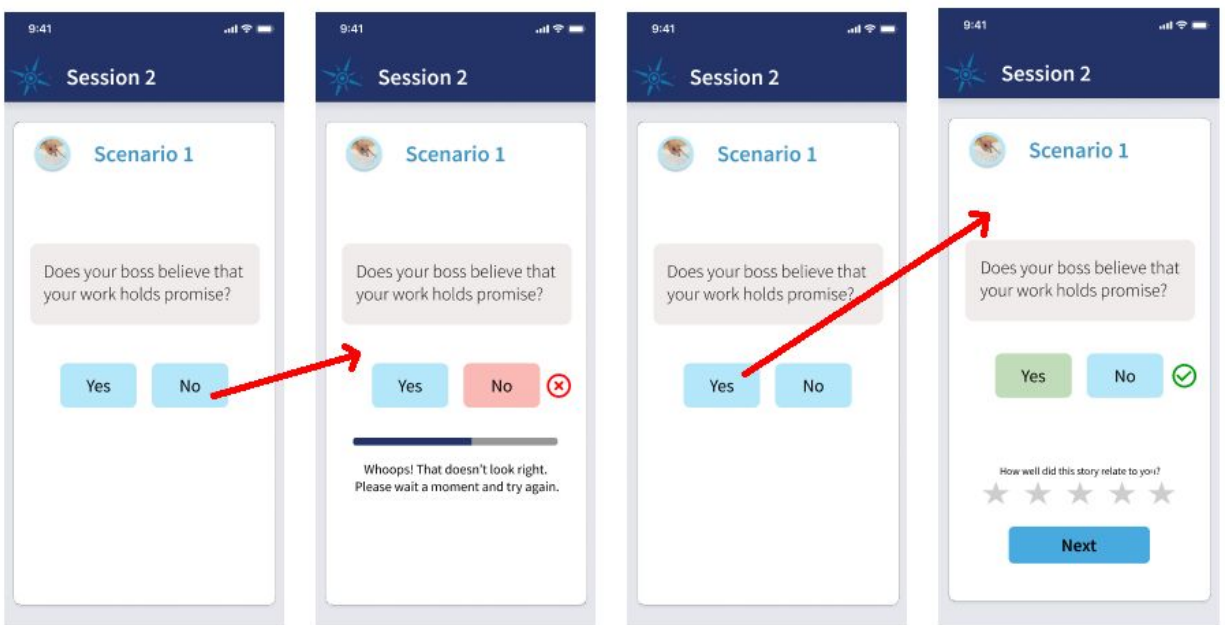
9:41

Session 2

Scenario 1

Does your boss believe that your work holds promise?

Yes No

9:41

Session 2

Scenario 1

Does your boss believe that your work holds promise?

Yes No

Whoops! That doesn't look right. Please wait a moment and try again.

9:41

Session 2

Scenario 1

Does your boss believe that your work holds promise?

Yes No

9:41

Session 2

Scenario 1

Does your boss believe that your work holds promise?

Yes No

How well did this story relate to you?

Next